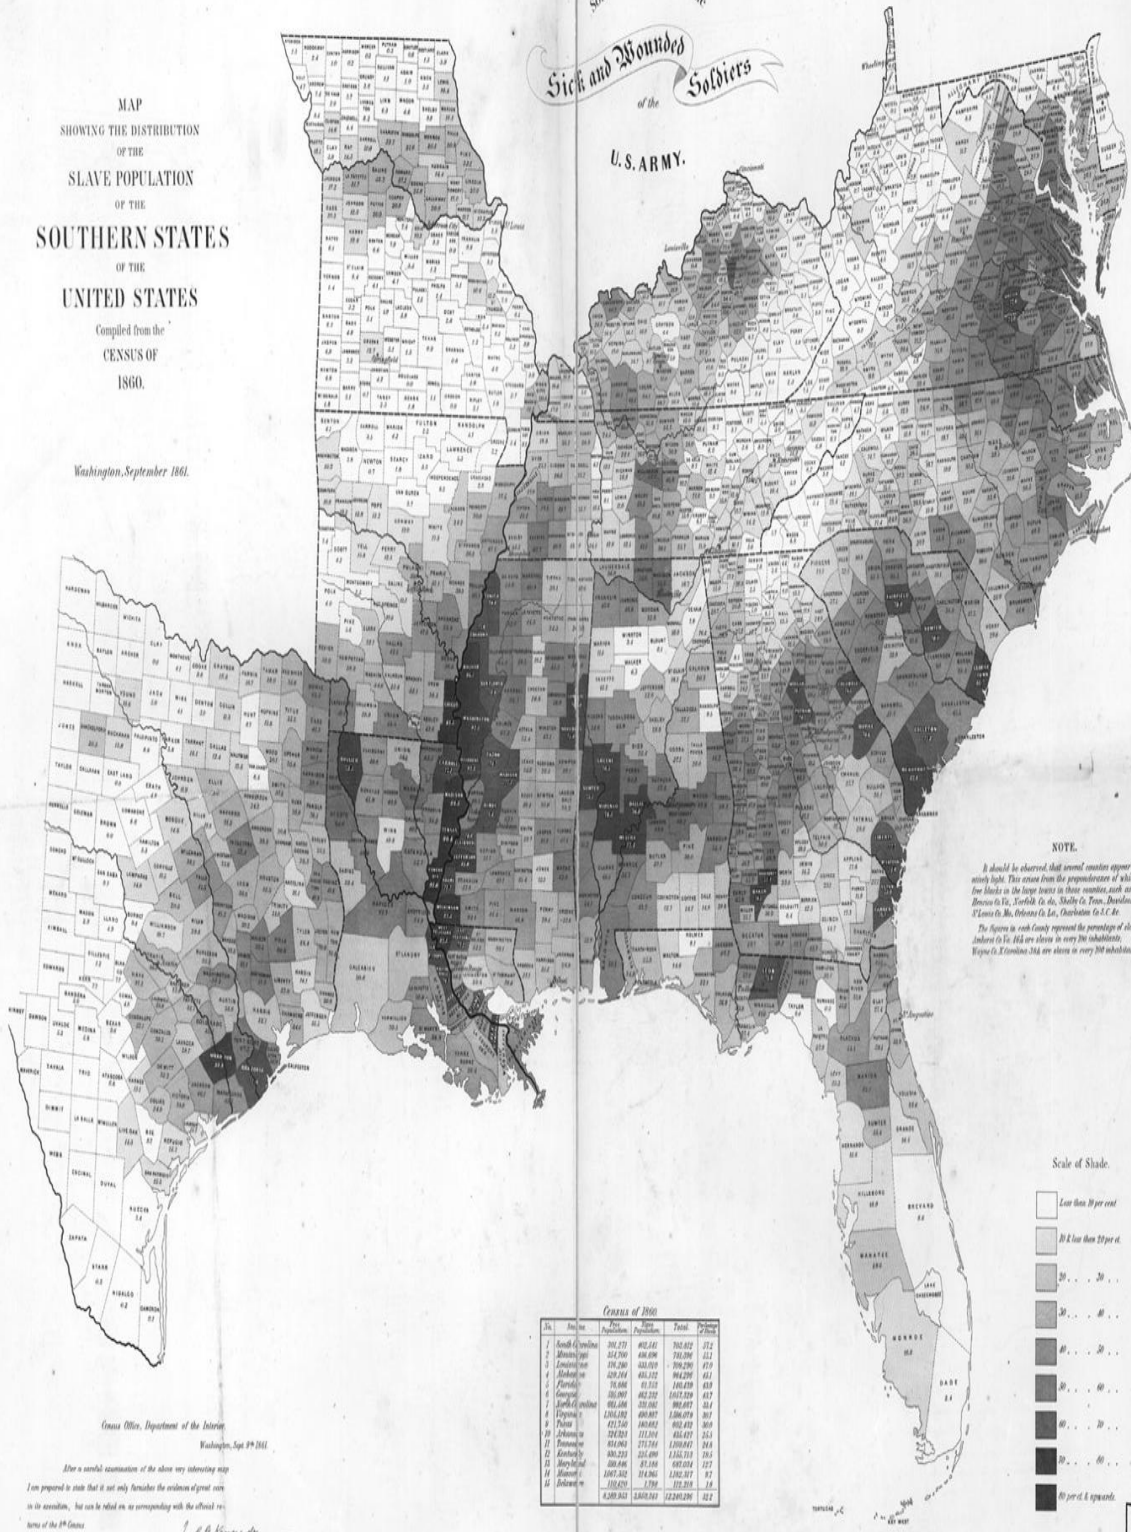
MAP
SHOWING THE DISTRIBUTION
OF THE
SLAVE POPULATION
OF THE
SOUTHERN STATES
OF THE
UNITED STATES
Compiled from the
CENSUS OF
1860.

Washington, September 1861.

Sick and Wounded Soldiers of the U.S. ARMY.

NOTE.

It should be observed, that several counties appear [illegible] atively light. This arises from the preponderance of whi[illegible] free blacks in the large towns in those counties, such as Henrico Co. Va., Norfolk Co. do., Shelby Co. Tenn., Davidson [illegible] S^t Louis Co. Mo., Orleans Co. La., Charleston Co. S.C. &c.

The figures in each County represent the percentage of sl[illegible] Amherst Co. Va. 46.5 are slaves in every 100 inhabitants. Wayne Co. N. Carolina 34.5 are slaves in every 100 inhabitan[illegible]

Scale of Shade.

Less than 10 per cent

10 & less than 20 per ct.

20 . . . 30 . .

30 . . . 40 . .

40 . . . 50 . .

50 . . . 60 . .

60 . . . 70 . .

70 . . . 80 . .

80 per ct. & upwards.

Census of 1860

| No. | States | Free Population | Slave Population | Total | Percentage of Slaves |
|---|---|---|---|---|---|
| 1 | South Carolina | 301,271 | 402,541 | 703,812 | 57.2 |
| 2 | Mississippi | 354,700 | 436,696 | 791,396 | 55.1 |
| 3 | Louisiana | 376,280 | 333,010 | 709,290 | 47.0 |
| 4 | Alabama | 529,164 | 435,132 | 964,296 | 45.1 |
| 5 | Florida | 78,686 | 61,753 | 140,439 | 43.9 |
| 6 | Georgia | 595,097 | 462,232 | 1,057,329 | 43.7 |
| 7 | North Carolina | 661,586 | 331,081 | 992,667 | 33.4 |
| 8 | Virginia | 1,105,192 | 490,887 | 1,596,079 | 30.7 |
| 9 | Texas | 421,750 | 180,682 | 602,432 | 30.0 |
| 10 | Arkansas | 324,323 | 111,104 | 435,427 | 25.5 |
| 11 | Tennessee | 834,063 | 275,784 | 1,109,847 | 24.8 |
| 12 | Kentucky | 930,223 | 225,490 | 1,155,713 | 19.5 |
| 13 | Maryland | 599,846 | 87,188 | 687,034 | 12.7 |
| 14 | Missouri | 1,067,352 | 114,965 | 1,182,317 | 9.7 |
| 15 | Delaware | 110,420 | 1,798 | 112,218 | 1.6 |
| | | 8,289,985 | 3,950,343 | 12,240,296 | 32.2 |

Census Office, Department of the Interior.
Washington, Sept. 9th 1861.

After a careful examination of the above very interesting map I am prepared to state that it not only furnishes the evidences of great care in its execution, but can be relied on as corresponding with the official returns of the 8th Census

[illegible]